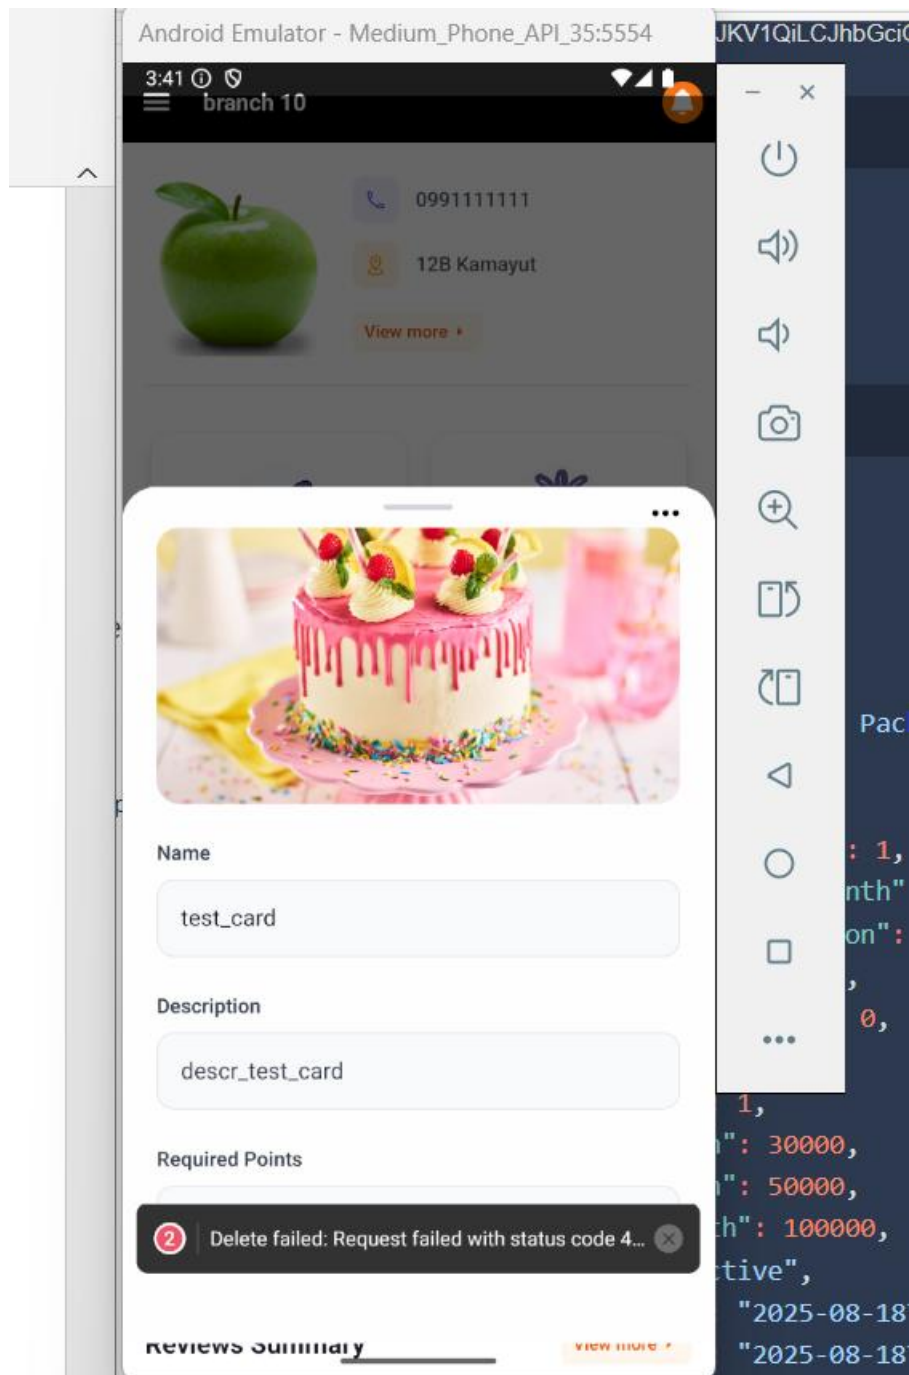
Android Emulator - Medium_Phone_API_35:5554

JKV1QiLCJhbGci

3:41

branch 10

0991111111

12B Kamayut

View more

...

Name

test_card

Description

descr_test_card

Required Points

2 Delete failed: Request failed with status code 4...

Reviews Summary

View more

Pac

: 1,

nth"

on":

,

0,

1,

": 30000,

": 50000,

h": 100000,

tive",

"2025-08-18

"2025-08-18